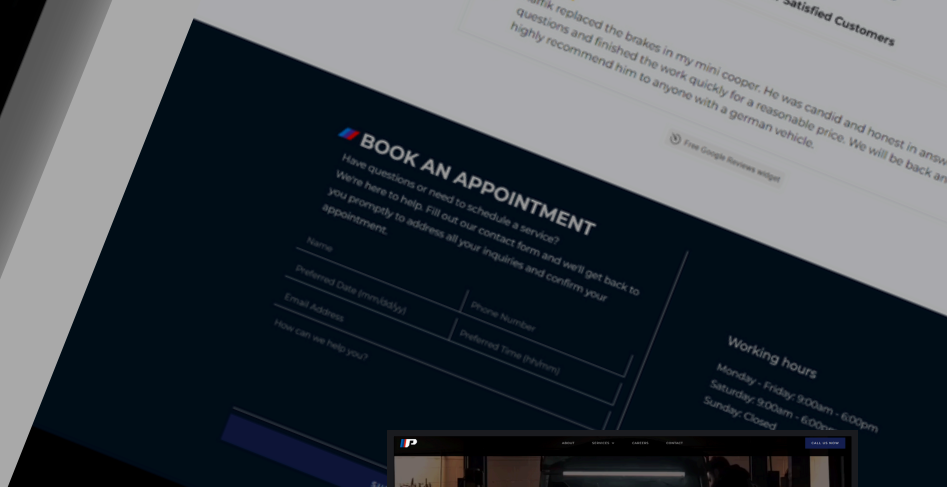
Satisfied Customers

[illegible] replaced the brakes in my mini cooper. He was candid and honest in answ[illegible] questions and finished the work quickly for a reasonable price. We will be back an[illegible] highly recommend him to anyone with a german vehicle.

Free Google Reviews widget

BOOK AN APPOINTMENT

Have questions or need to schedule a service? We're here to help. Fill out our contact form and we'll get back to you promptly to address all your inquiries and confirm your appointment.

Name

Preferred Date (mm/dd/yy)

Phone Number

Email Address

Preferred Time (hh/mm)

How can we help you?

Working hours

Monday - Friday: 9:00am - 6:00pm
Saturday: 9:00am - 6:00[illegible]
Sunday: Closed

P

ABOUT

SERVICES

CAREERS

CONTACT

CALL US NOW